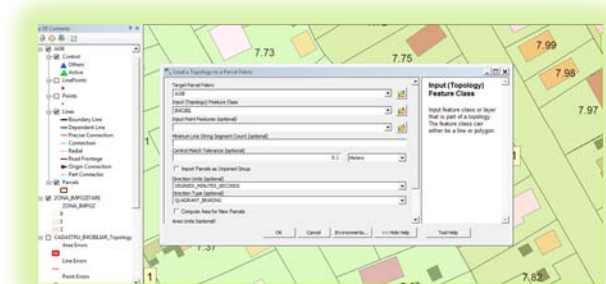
Table Of Contents
ASB
Control
Others
Active
LinePoints
Points
Lines
Boundary Line
Dependent Line
Precise Connection
Connection
Radial
Road Frontage
Origin Connection
Part Connector
Parcels
ZONA_IMPOZITARE
ZONA_IMPOZ
CADASTRU_BAOBEAR_Topology
Area Errors
Line Errors
Point Errors

7.73
7.75
7.99
7.98
7.97
7.37
7.82
1
1

Load a Topology to a Parcel Fabric
Target Parcel Fabric
ASB
Input (Topology) Feature Class
[BAOBE]
Input Point Features (optional)
Minimum Line String Segment Count (optional)
Control Match Tolerance (optional)
0.1 Meters
Import Parcels as Unjoined Group
Direction Units (optional)
DEGREES_MINUTES_SECONDS
Direction Type (optional)
QUADRANT_BEARING
Compute Area for New Parcels
Area Units (optional)
OK Cancel Environments... << Hide Help Tool Help

Input (Topology) Feature Class
Input feature class or layer that is part of a topology. The feature class can either be a line or polygon.